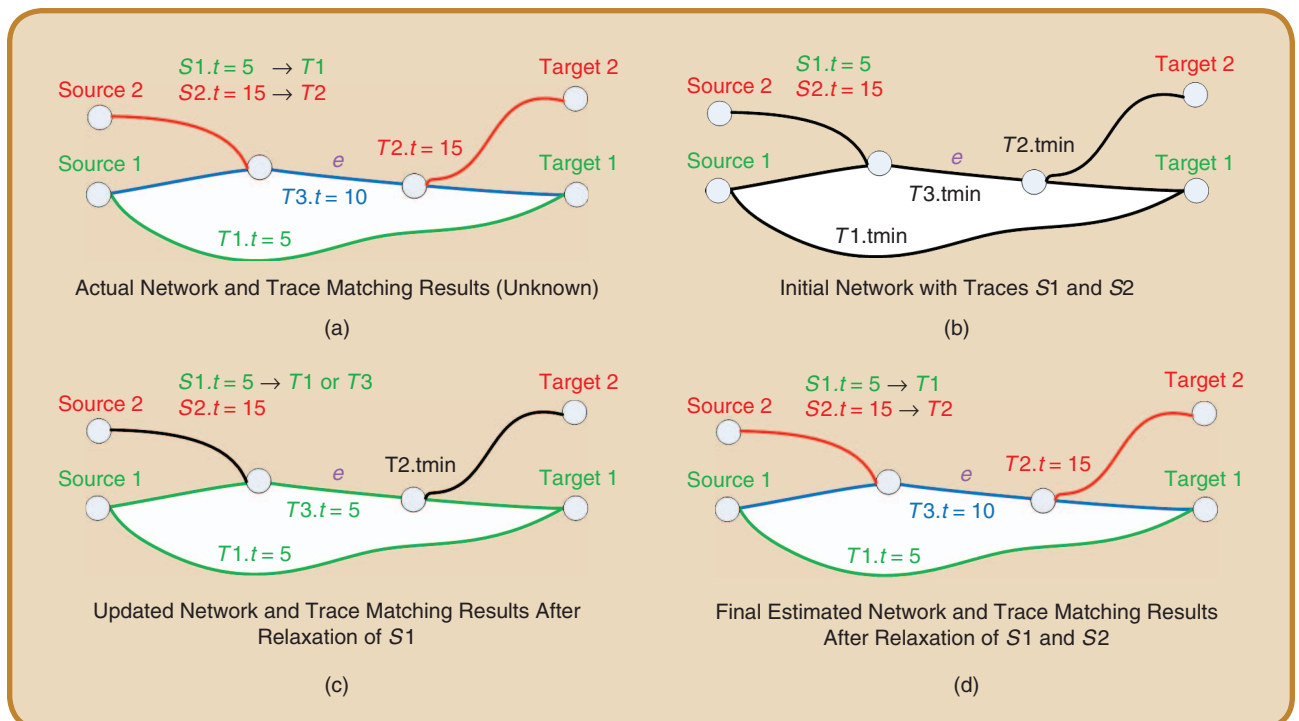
$S1.t = 5 \rightarrow T1$
$S2.t = 15 \rightarrow T2$

Source 2

Target 2

Source 1

$e$

$T2.t = 15$

Target 1

$T3.t = 10$

$T1.t = 5$

Actual Network and Trace Matching Results (Unknown)

(a)

$S1.t = 5$
$S2.t = 15$

Source 2

Target 2

Source 1

$e$

$T2$.tmin

Target 1

$T3$.tmin

$T1$.tmin

Initial Network with Traces $S1$ and $S2$

(b)

$S1.t = 5 \rightarrow T1$ or $T3$
$S2.t = 15$

Source 2

Target 2

Source 1

$e$

T2.tmin

Target 1

$T3.t = 5$

$T1.t = 5$

Updated Network and Trace Matching Results After Relaxation of $S1$

(c)

$S1.t = 5 \rightarrow T1$
$S2.t = 15 \rightarrow T2$

Source 2

Target 2

Source 1

$e$

$T2.t = 15$

Target 1

$T3.t = 10$

$T1.t = 5$

Final Estimated Network and Trace Matching Results After Relaxation of $S1$ and $S2$

(d)